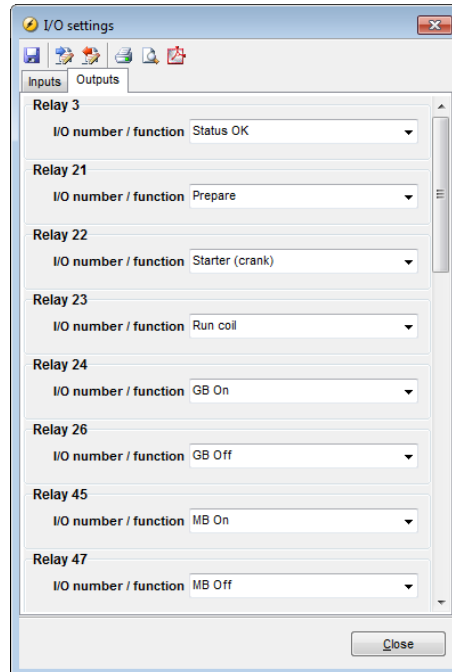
I/O settings

Inputs | Outputs

Relay 3
I/O number / function Status OK

Relay 21
I/O number / function Prepare

Relay 22
I/O number / function Starter (crank)

Relay 23
I/O number / function Run coil

Relay 24
I/O number / function GB On

Relay 26
I/O number / function GB Off

Relay 45
I/O number / function MB On

Relay 47
I/O number / function MB Off

Close